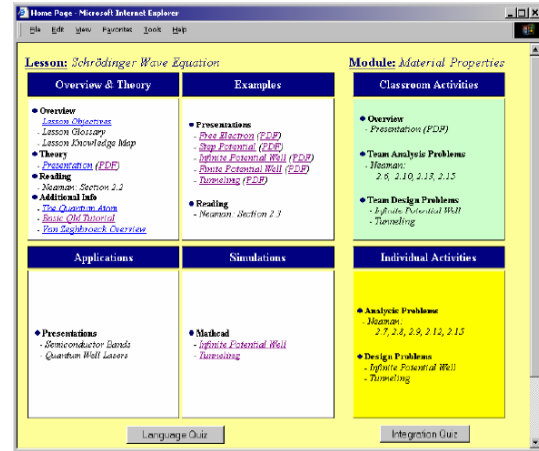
Home Page - Microsoft Internet Explorer

File Edit View Favorites Tools Help

Lesson: Schrödinger Wave Equation

Module: Material Properties

Overview & Theory

• Overview
Lesson Objectives
- Lesson Glossary
- Lesson Knowledge Map
• Theory
- Presentation (PDF)
• Reading
- Neaman: Section 2.2
• Additional Info
- The Quantum Atom
- Basic QM Tutorial
- Van Zeghbroeck Overview

Examples

• Presentations
- Free Electron (PDF)
- Step Potential (PDF)
- Infinite Potential Well (PDF)
- Finite Potential Well (PDF)
- Tunneling (PDF)

• Reading
- Neaman: Section 2.3

Classroom Activities

• Overview
- Presentation (PDF)

• Team Analysis Problems
- Neaman:
2.6, 2.10, 2.13, 2.15

• Team Design Problems
- Infinite Potential Well
- Tunneling

Applications

• Presentations
- Semiconductor Bands
- Quantum Well Lasers

Simulations

• Mathcad
- Infinite Potential Well
- Tunneling

Individual Activities

• Analytic Problems
- Neaman:
2.7, 2.8, 2.9, 2.12, 2.15

• Design Problems
- Infinite Potential Well
- Tunneling

Language Quiz

Integration Quiz